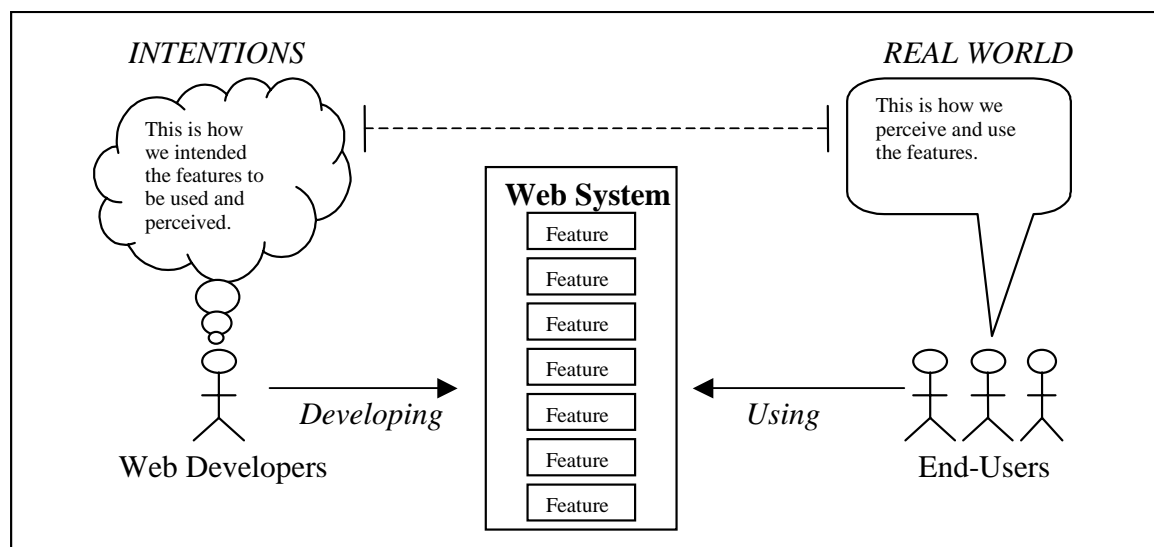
INTENTIONS

REAL WORLD

This is how we intended the features to be used and perceived.

This is how we perceive and use the features.

Web System

Feature

Feature

Feature

Feature

Feature

Feature

Feature

Developing

Using

Web Developers

End-Users